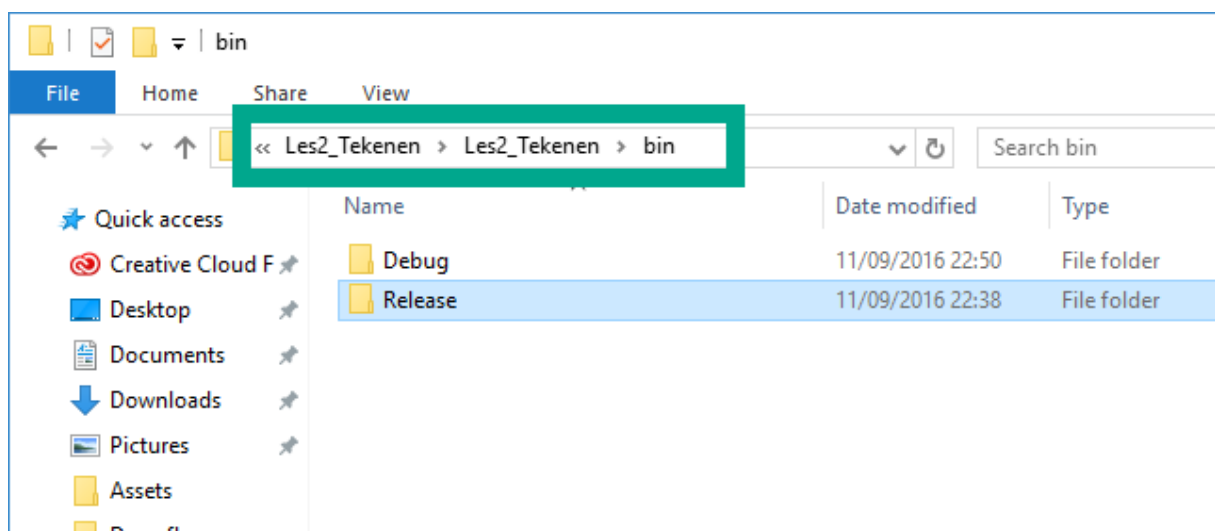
bin

File | Home | Share | View

« Les2_Tekenen › Les2_Tekenen › bin

Search bin

Quick access
Creative Cloud F
Desktop
Documents
Downloads
Pictures
Assets

| Name | Date modified | Type |
|---|---|---|
| Debug | 11/09/2016 22:50 | File folder |
| Release | 11/09/2016 22:38 | File folder |